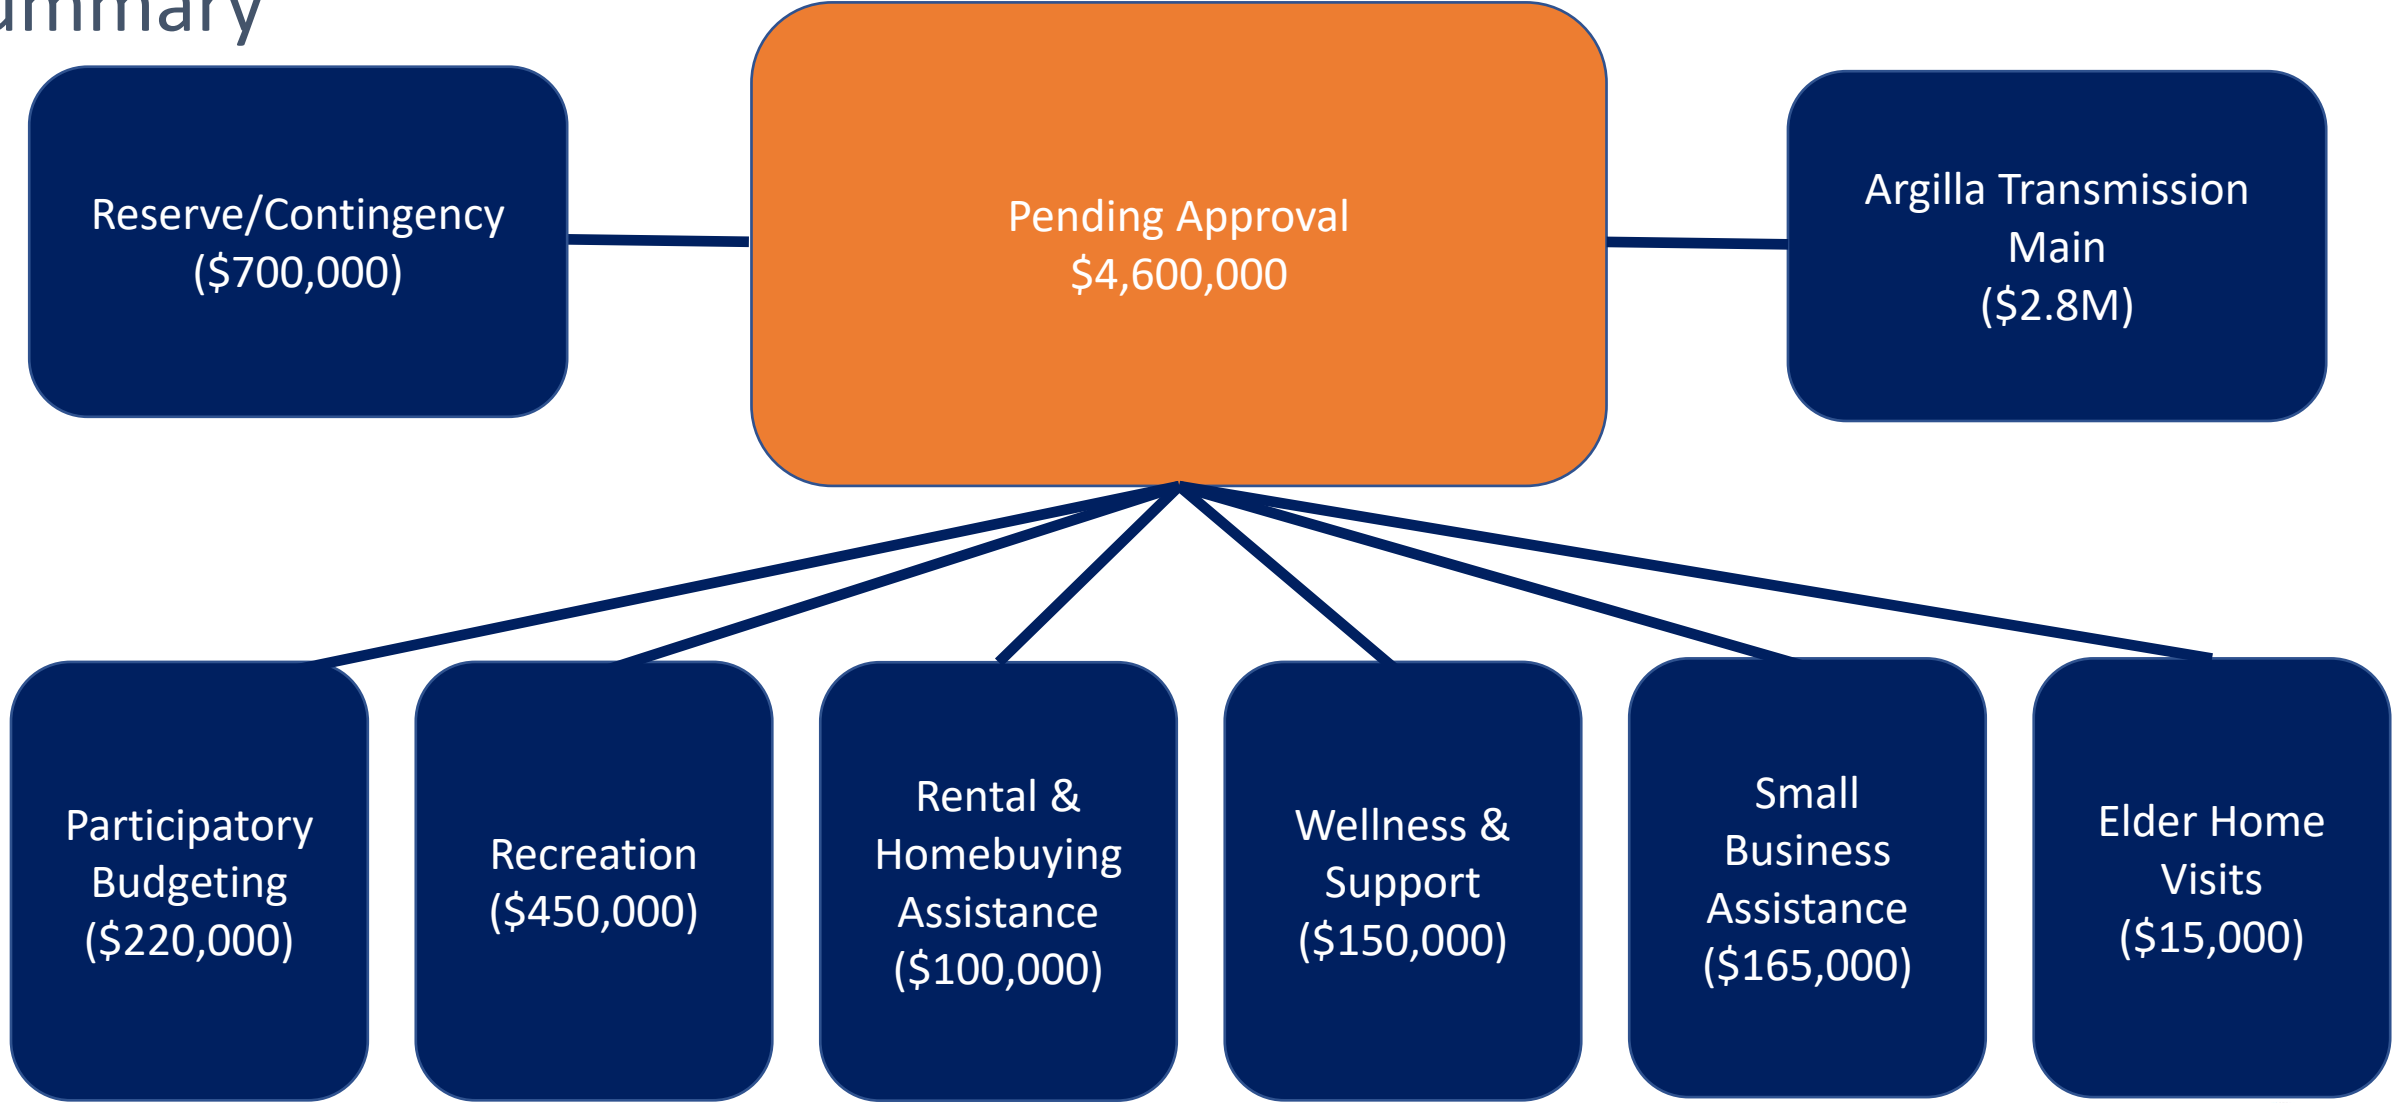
ummary

Reserve/Contingency ($700,000)

Pending Approval $4,600,000

Argilla Transmission Main ($2.8M)

Participatory Budgeting ($220,000)

Recreation ($450,000)

Rental & Homebuying Assistance ($100,000)

Wellness & Support ($150,000)

Small Business Assistance ($165,000)

Elder Home Visits ($15,000)